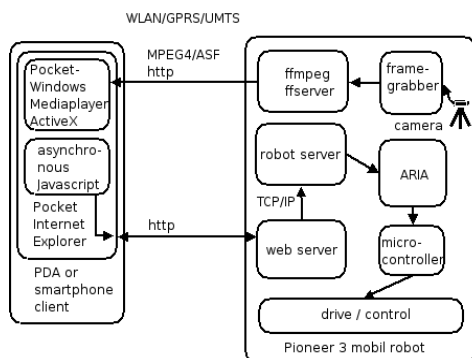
WLAN/GPRS/UMTS

Pocket-Windows Mediaplayer ActiveX

asynchronous Javascript

Pocket Internet Explorer

PDA or smartphone client

MPEG4/ASF
http

http

ffmpeg ffserver

framegrabber

camera

robot server

ARIA

TCP/IP

web server

microcontroller

drive / control

Pioneer 3 mobil robot